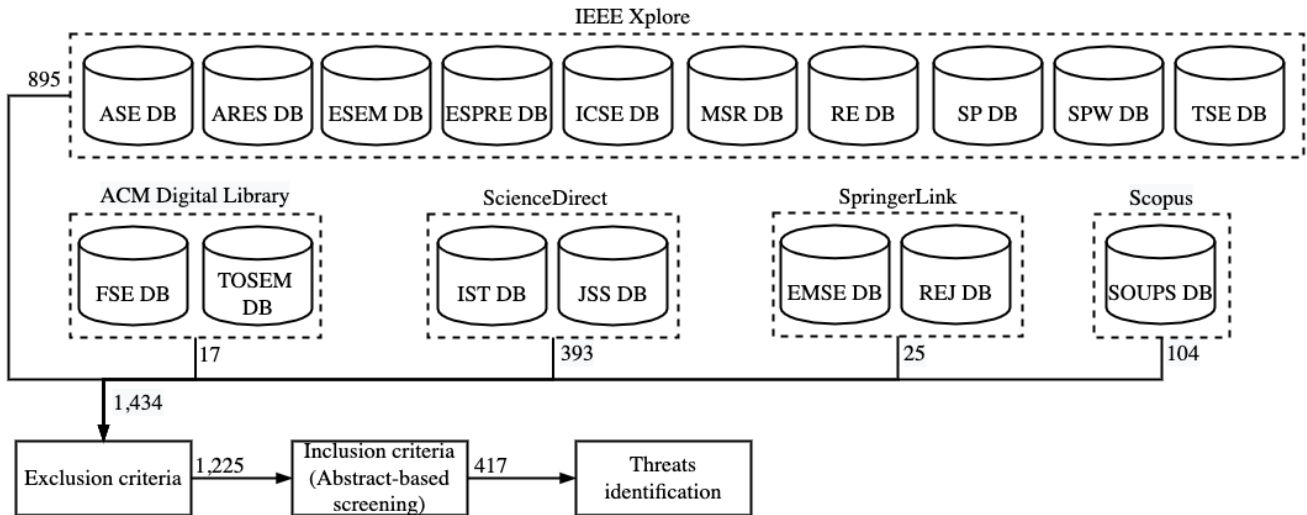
IEEE Xplore

895

ASE DB

ARES DB

ESEM DB

ESPRE DB

ICSE DB

MSR DB

RE DB

SP DB

SPW DB

TSE DB

ACM Digital Library

FSE DB

TOSEM DB

ScienceDirect

IST DB

JSS DB

SpringerLink

EMSE DB

REJ DB

Scopus

SOUPS DB

17

393

25

104

1,434

Exclusion criteria

1,225

Inclusion criteria (Abstract-based screening)

417

Threats identification